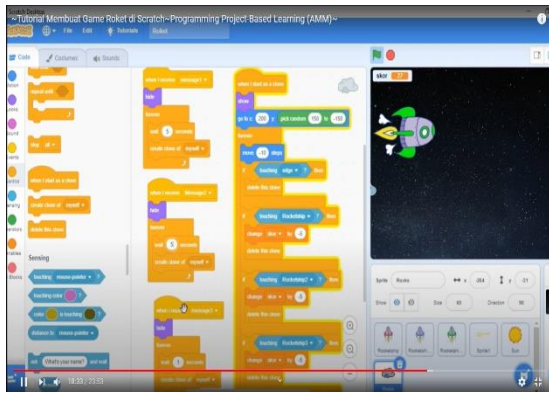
~Tutorial Membuat Game Roket di Scratch~Programming Project Based Learning (AMM)~

Scratch Desktop

File Edit Tutorials Roket

Code Costumes Sounds

repeat until

stop all

when I start as a clone

create clone of myself

delete this clone

Sensing

touching mouse-pointer ?

touching color ?

color is touching ?

distance to mouse-pointer

ask What's your name? and wait

when I receive message1

hide

forever

wait 1 seconds

create clone of myself

when I receive Message2

hide

forever

wait 5 seconds

create clone of myself

when I receive message3

hide

forever

wait 1 seconds

create clone of myself

when I start as a clone

show

go to x: 200 y: pick random 150 to -150

forever

move -10 steps

if touching edge ? then

delete this clone

if touching Rocketship ? then

change skor by -1

delete this clone

if touching Rocketship2 ? then

change skor by -1

delete this clone

if touching Rocketship3 ? then

change skor by -1

delete this clone

skor 27

Sprite Royale x 204 y -31

Show Size 80 Direction 90

Roketship Roketshi... Roketshi... Symbol Sun

18:33 / 23:53